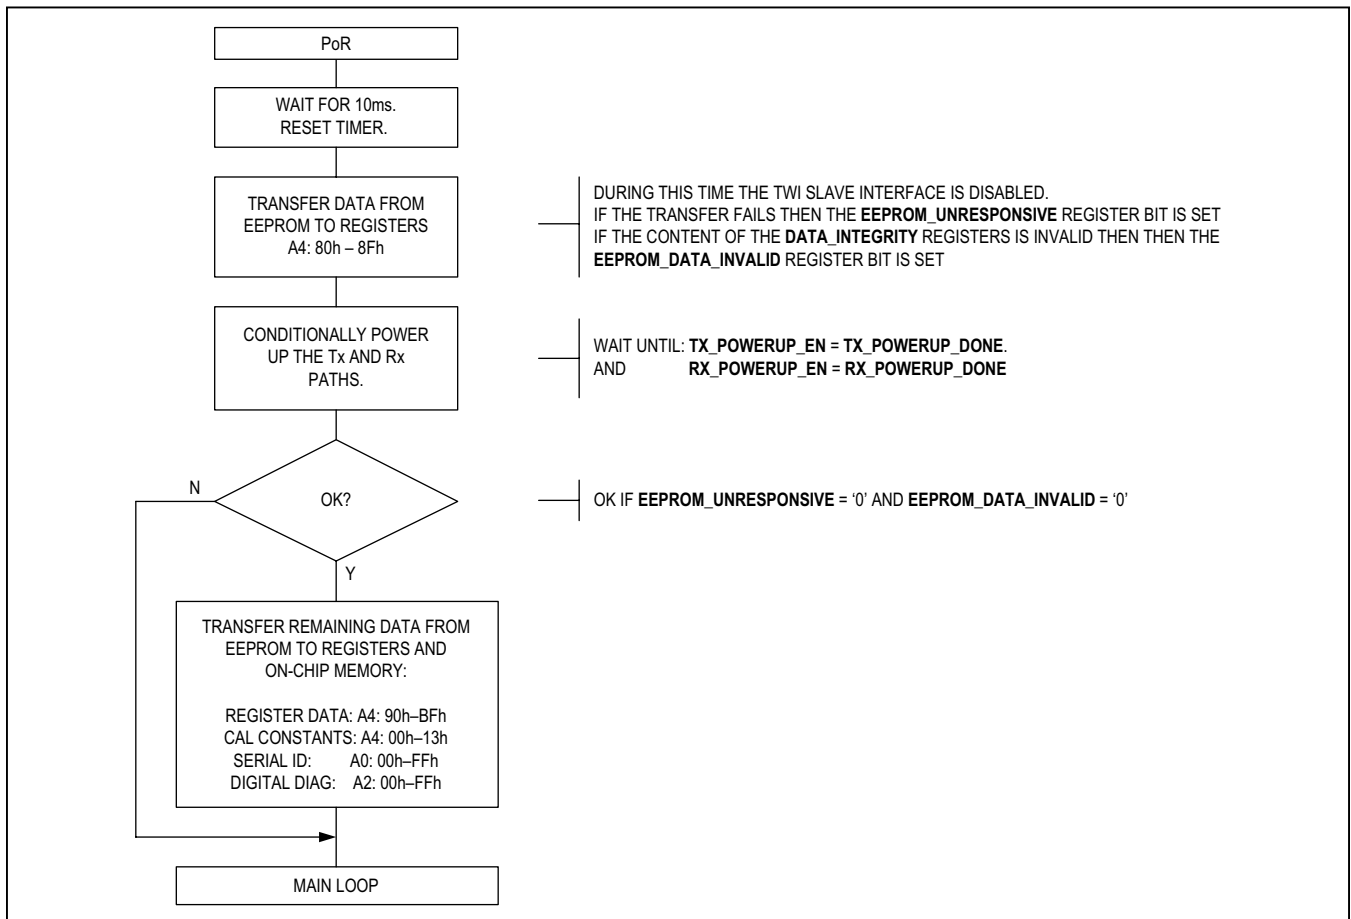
PoR

WAIT FOR 10ms.
RESET TIMER.

TRANSFER DATA FROM EEPROM TO REGISTERS A4: 80h – 8Fh

DURING THIS TIME THE TWI SLAVE INTERFACE IS DISABLED.
IF THE TRANSFER FAILS THEN THE **EEPROM_UNRESPONSIVE** REGISTER BIT IS SET
IF THE CONTENT OF THE **DATA_INTEGRITY** REGISTERS IS INVALID THEN THEN THE **EEPROM_DATA_INVALID** REGISTER BIT IS SET

CONDITIONALLY POWER UP THE Tx AND Rx PATHS.

WAIT UNTIL: **TX_POWERUP_EN** = **TX_POWERUP_DONE**.
AND **RX_POWERUP_EN** = **RX_POWERUP_DONE**

N

OK?

OK IF **EEPROM_UNRESPONSIVE** = '0' AND **EEPROM_DATA_INVALID** = '0'

Y

TRANSFER REMAINING DATA FROM EEPROM TO REGISTERS AND ON-CHIP MEMORY:

REGISTER DATA: A4: 90h–BFh
CAL CONSTANTS: A4: 00h–13h
SERIAL ID: A0: 00h–FFh
DIGITAL DIAG: A2: 00h–FFh

MAIN LOOP